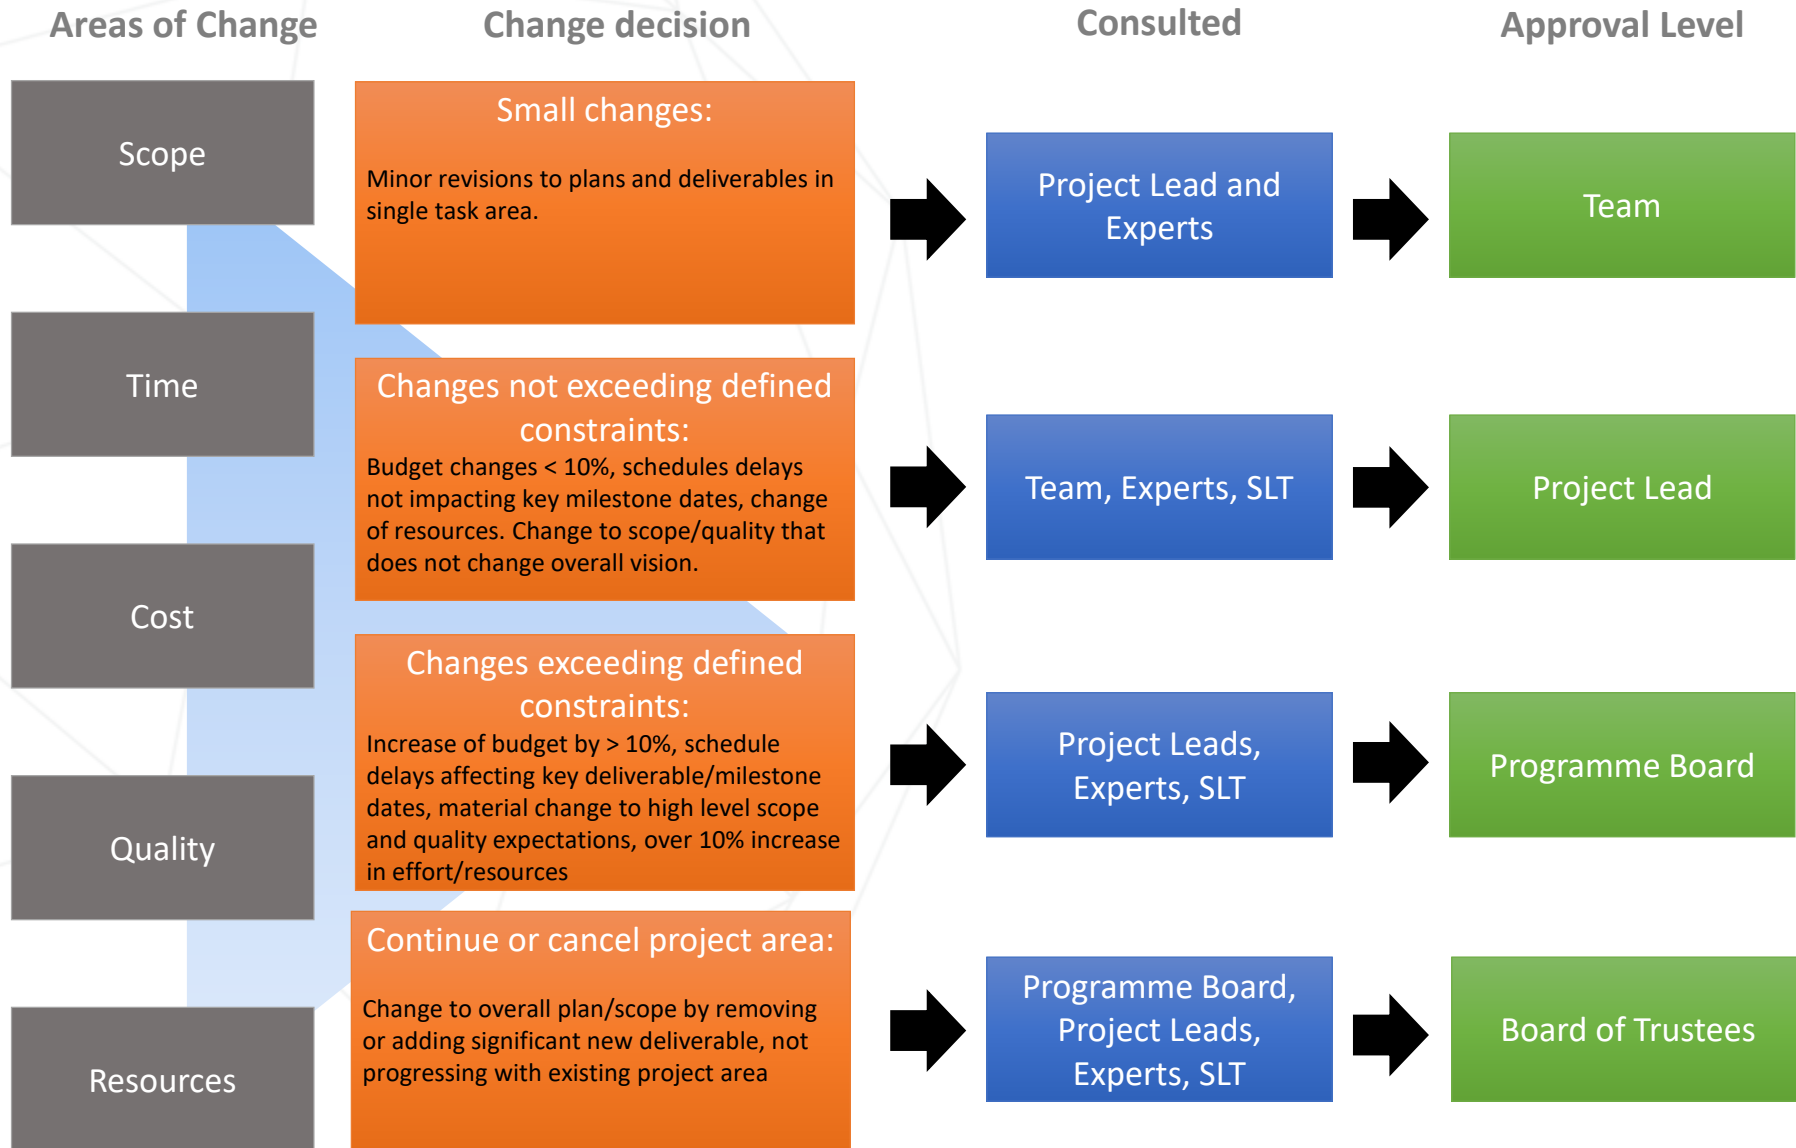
Areas of Change

Change decision

Consulted

Approval Level

Scope

Time

Cost

Quality

Resources

Small changes:

Minor revisions to plans and deliverables in single task area.

Project Lead and Experts

Team

Changes not exceeding defined constraints:

Budget changes < 10%, schedules delays not impacting key milestone dates, change of resources. Change to scope/quality that does not change overall vision.

Team, Experts, SLT

Project Lead

Changes exceeding defined constraints:

Increase of budget by > 10%, schedule delays affecting key deliverable/milestone dates, material change to high level scope and quality expectations, over 10% increase in effort/resources

Project Leads, Experts, SLT

Programme Board

Continue or cancel project area:

Change to overall plan/scope by removing or adding significant new deliverable, not progressing with existing project area

Programme Board, Project Leads, Experts, SLT

Board of Trustees